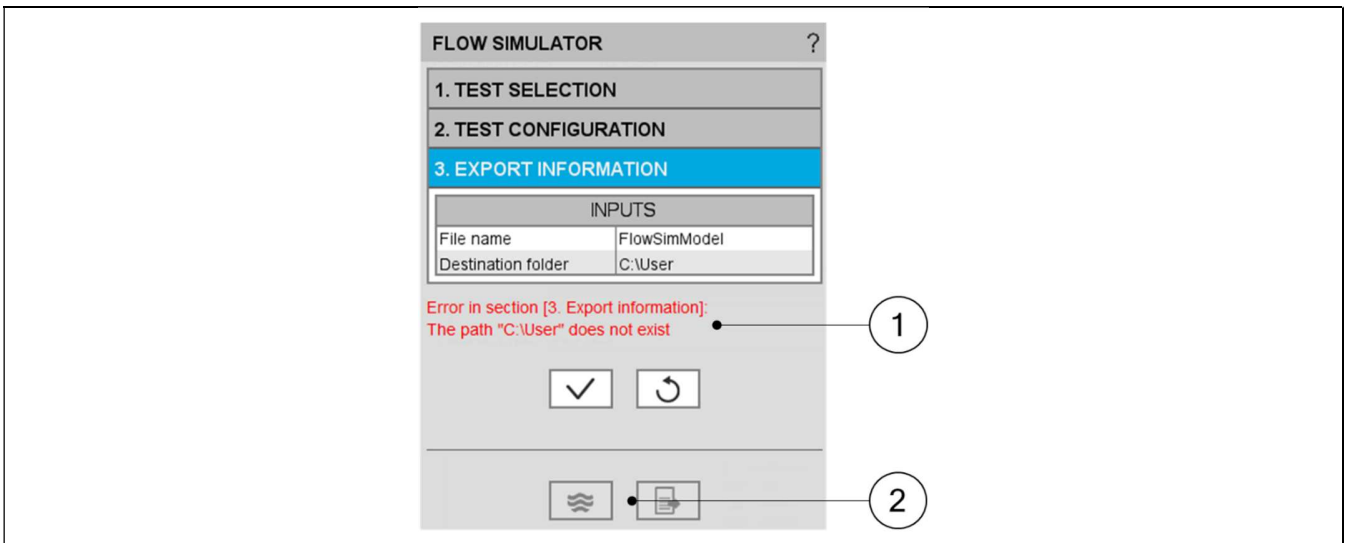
FLOW SIMULATOR ?

1. TEST SELECTION

2. TEST CONFIGURATION

3. EXPORT INFORMATION

| INPUTS | |
|---|---|
| File name | FlowSimModel |
| Destination folder | C:\User |

Error in section [3. Export information]:
The path "C:\User" does not exist

1

2